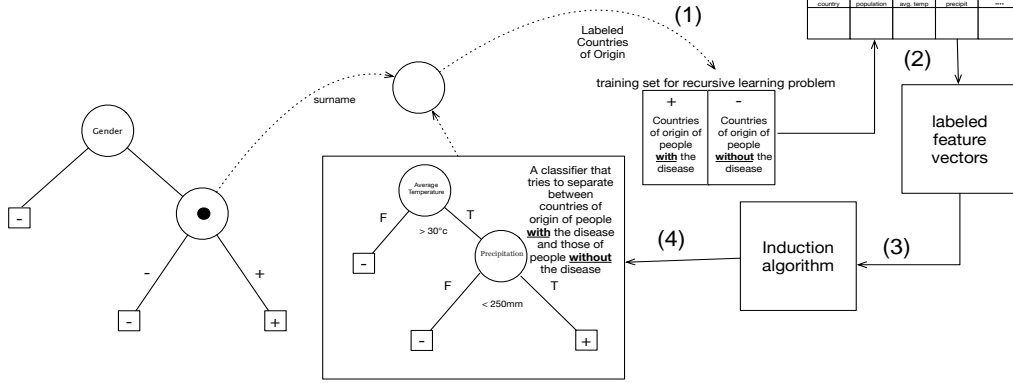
| country | population | avg. temp | precipit | .... |
|---|---|---|---|---|
| | | | | |

(1)

Labeled Countries of Origin

surname

training set for recursive learning problem

| + | - |
|---|---|
| Countries of origin of people **with** the disease | Countries of origin of people **without** the disease |

(2)

labeled feature vectors

Gender

-

-

+

-

+

Average Temperature

F

T

> 30°c

-

Precipitation

F

T

< 250mm

-

+

A classifier that tries to separate between countries of origin of people **with** the disease and those of people **without** the disease

(4)

Induction algorithm

(3)